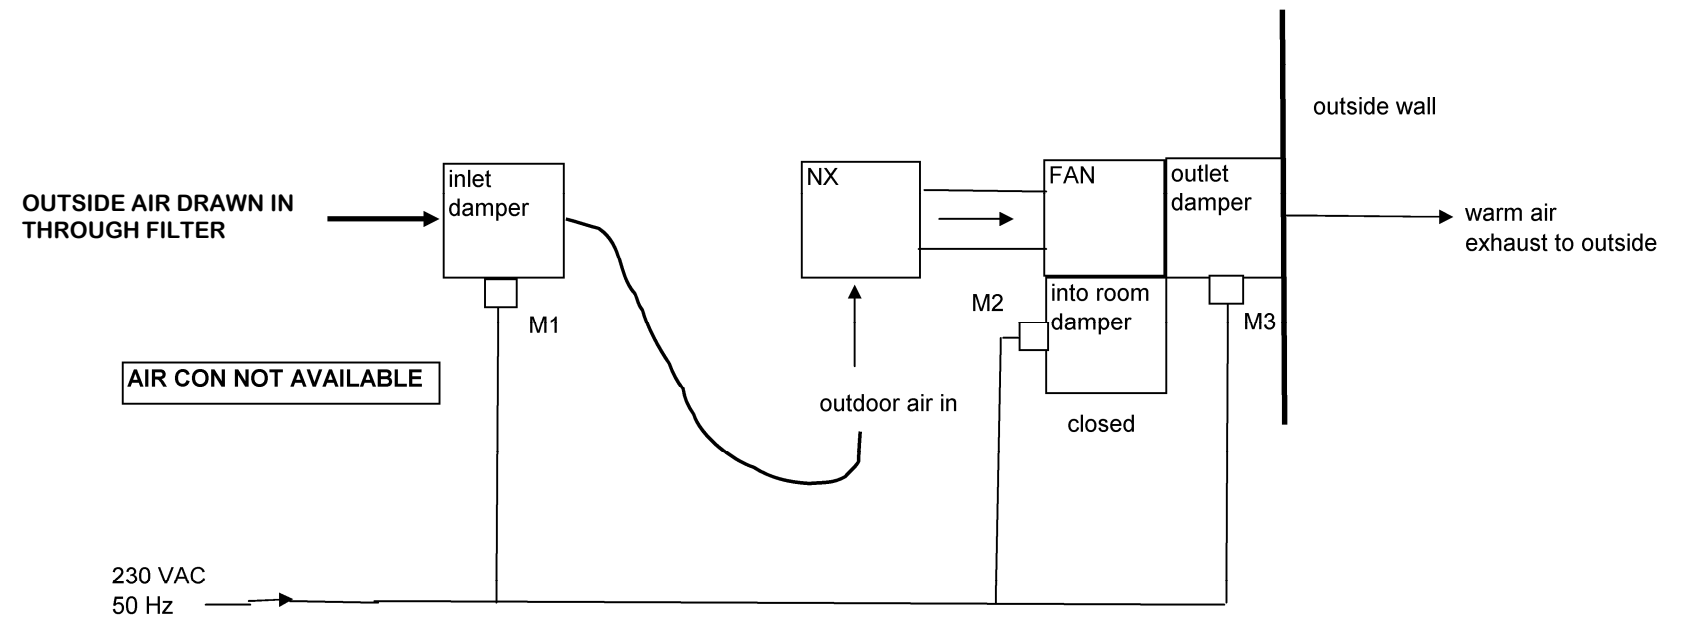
outside wall

OUTSIDE AIR DRAWN IN
THROUGH FILTER

inlet
damper

M1

AIR CON NOT AVAILABLE

NX

outdoor air in

FAN

M2

into room
damper

closed

outlet
damper

M3

warm air
exhaust to outside

230 VAC
50 Hz